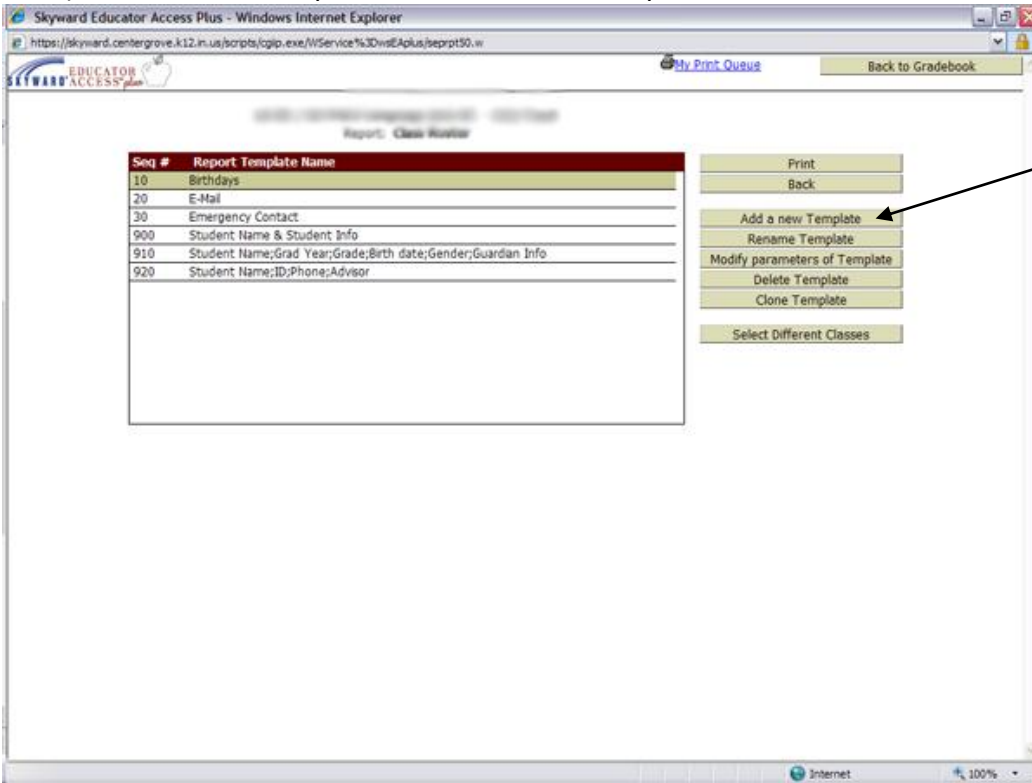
Skyward Educator Access Plus - Windows Internet Explorer

https://skyward.centergrove.k12.in.us/scripts/cgiip.exe/WService%3DwsEAplus/seprpt50.w

SKYWARD EDUCATOR ACCESS plus

My Print Queue

Back to Gradebook

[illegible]

Report: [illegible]

| Seq # | Report Template Name |
|---|---|
| 10 | Birthdays |
| 20 | E-Mail |
| 30 | Emergency Contact |
| 900 | Student Name & Student Info |
| 910 | Student Name;Grad Year;Grade;Birth date;Gender;Guardian Info |
| 920 | Student Name;ID;Phone;Advisor |

Print

Back

Add a new Template

Rename Template

Modify parameters of Template

Delete Template

Clone Template

Select Different Classes

Internet

100%